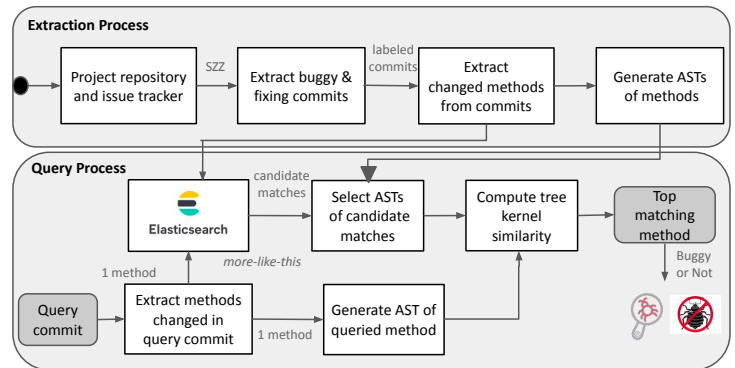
Extraction Process

Project repository and issue tracker

SZZ

Extract buggy & fixing commits

labeled commits

Extract changed methods from commits

Generate ASTs of methods

Query Process

Elasticsearch

candidate matches

Select ASTs of candidate matches

Compute tree kernel similarity

Top matching method

Buggy or Not

1 method

more-like-this

Query commit

Extract methods changed in query commit

1 method

Generate AST of queried method